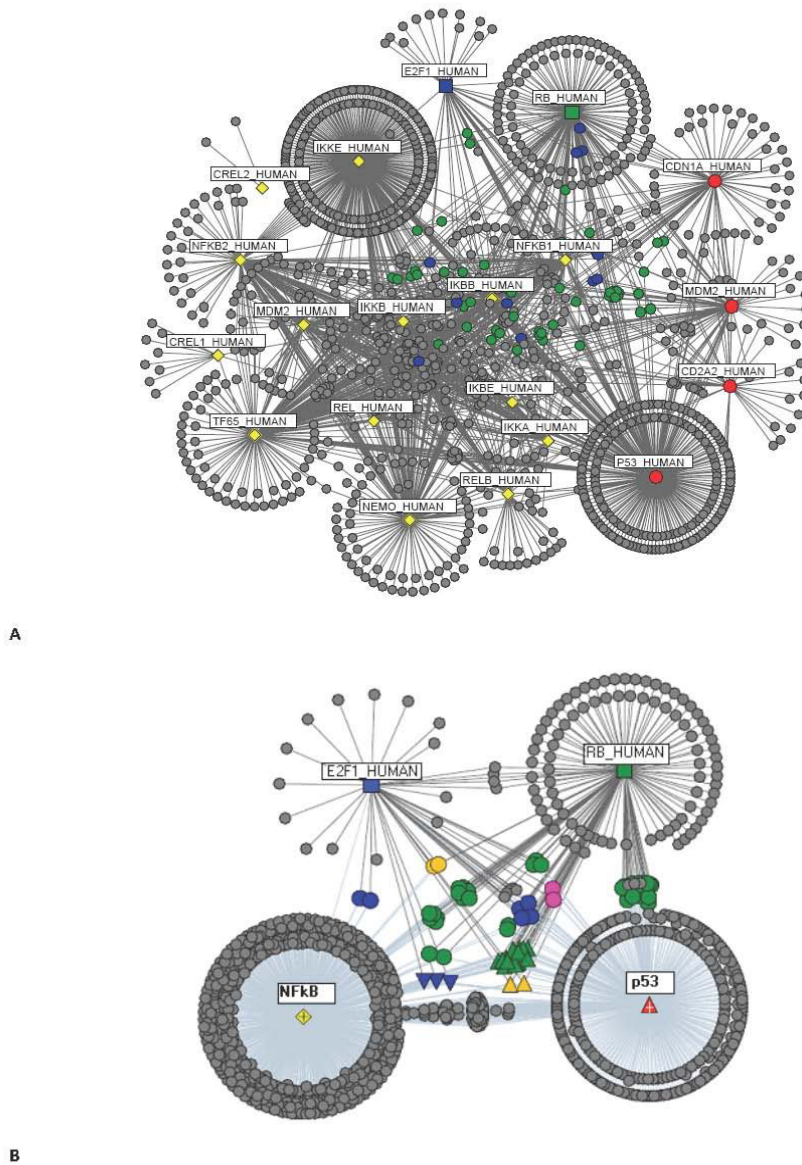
E2F1_HUMAN
RB_HUMAN
IKKE_HUMAN
CREL2_HUMAN
CDN1A_HUMAN
NFKB2_HUMAN
NFKB1_HUMAN
IKBB_HUMAN
MDM2_HUMAN
MDM2_HUMAN
IKKB_HUMAN
CREL1_HUMAN
CD2A2_HUMAN
IKBE_HUMAN
REL_HUMAN
TF65_HUMAN
IKKA_HUMAN
P53_HUMAN
RELB_HUMAN
NEMO_HUMAN

A

E2F1_HUMAN
RB_HUMAN
NFkB
p53

B